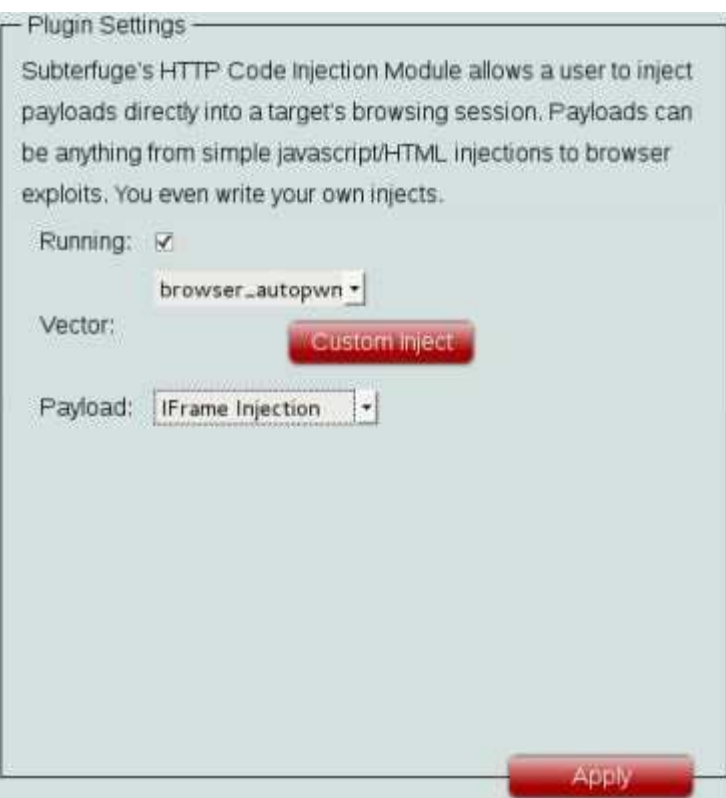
Plugin Settings

Subterfuge's HTTP Code Injection Module allows a user to inject payloads directly into a target's browsing session. Payloads can be anything from simple javascript/HTML injections to browser exploits. You even write your own injects.

Running: ☑

Vector: browser_autopwn

Custom Inject

Payload: IFrame Injection

Apply